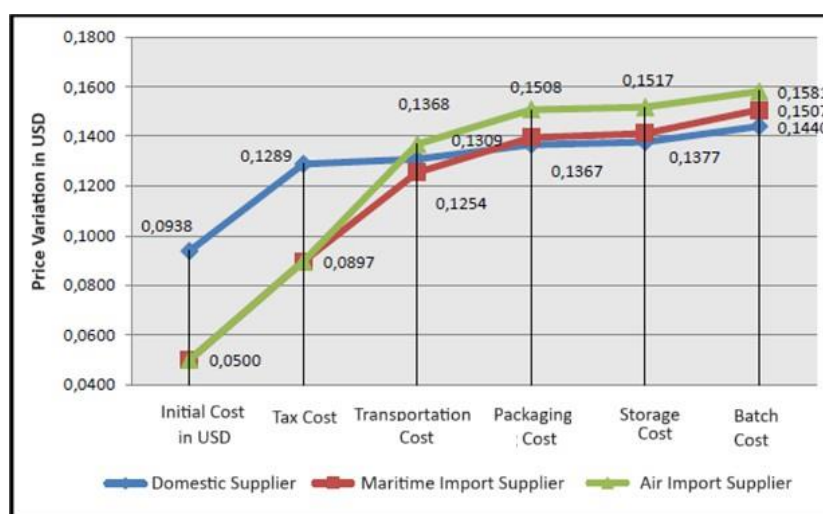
Price Variation in USD

0,1800
0,1600
0,1400
0,1200
0,1000
0,0800
0,0600
0,0400

0,0938
0,1289
0,1368
0,1309
0,1508
0,1517
0,1581
0,1507
0,1440
0,1367
0,1377
0,1254
0,0897
0,0500

Initial Cost in USD
Tax Cost
Transportation Cost
Packaging Cost
Storage Cost
Batch Cost

Domestic Supplier
Maritime Import Supplier
Air Import Supplier